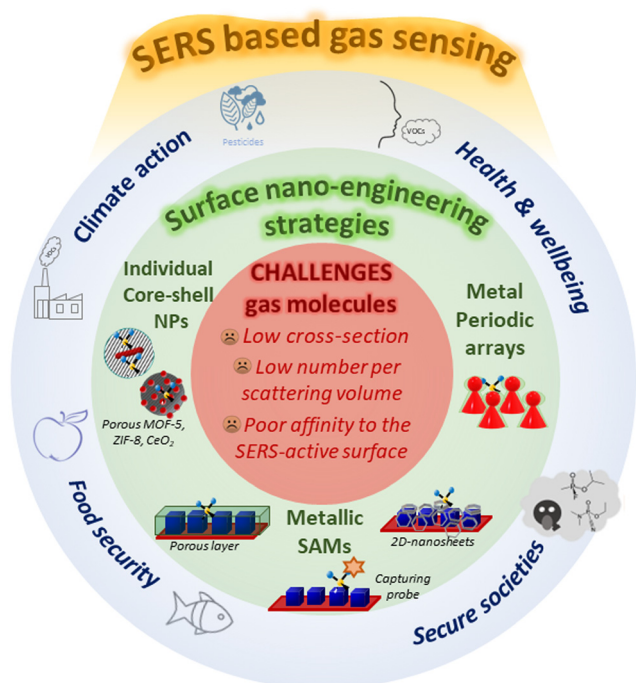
SERS based gas sensing

Pesticides

VOCs

Climate action

Health & wellbeing

Surface nano-engineering strategies

$CO_2$

Individual Core-shell NPs

CHALLENGES gas molecules

Low cross-section

Low number per scattering volume

Poor affinity to the SERS-active surface

Metal Periodic arrays

Porous MOF-5, ZIF-8, $CeO_2$

Food security

Metallic SAMs

Porous layer

2D-nanosheets

Capturing probe

Secure societies